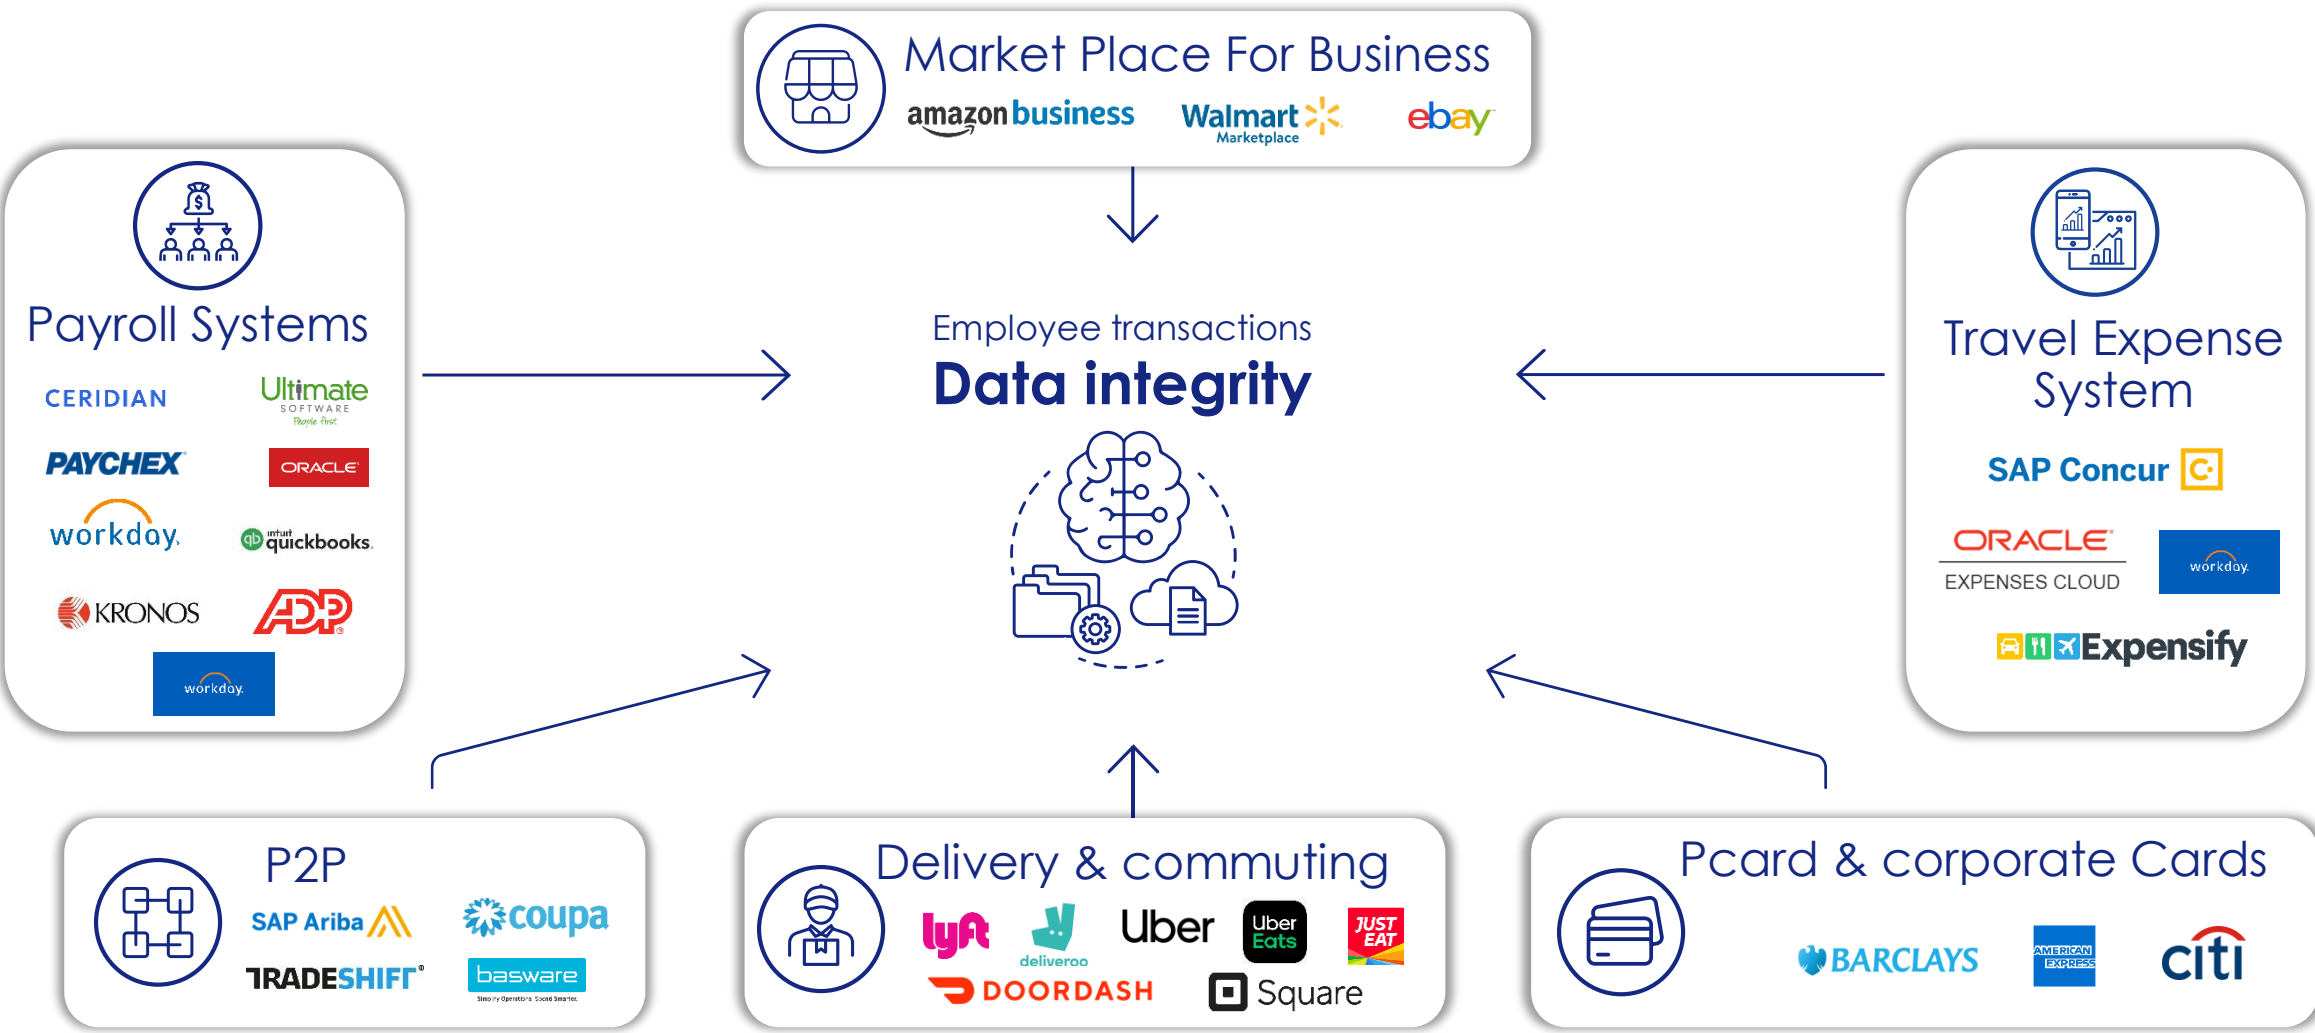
Market Place For Business

amazon business

Walmart Marketplace

ebay

Payroll Systems

CERIDIAN

Ultimate SOFTWARE People first

PAYCHEX

ORACLE

workday.

intuit quickbooks.

KRONOS

ADP

workday.

Employee transactions

Data integrity

Travel Expense System

SAP Concur

ORACLE EXPENSES CLOUD

workday.

Expensify

P2P

SAP Ariba

coupa

TRADESHIFT

basware

Delivery & commuting

lyft

deliveroo

Uber

Uber Eats

JUST EAT

DOORDASH

Square

Pcard & corporate Cards

BARCLAYS

AMERICAN EXPRESS

citi